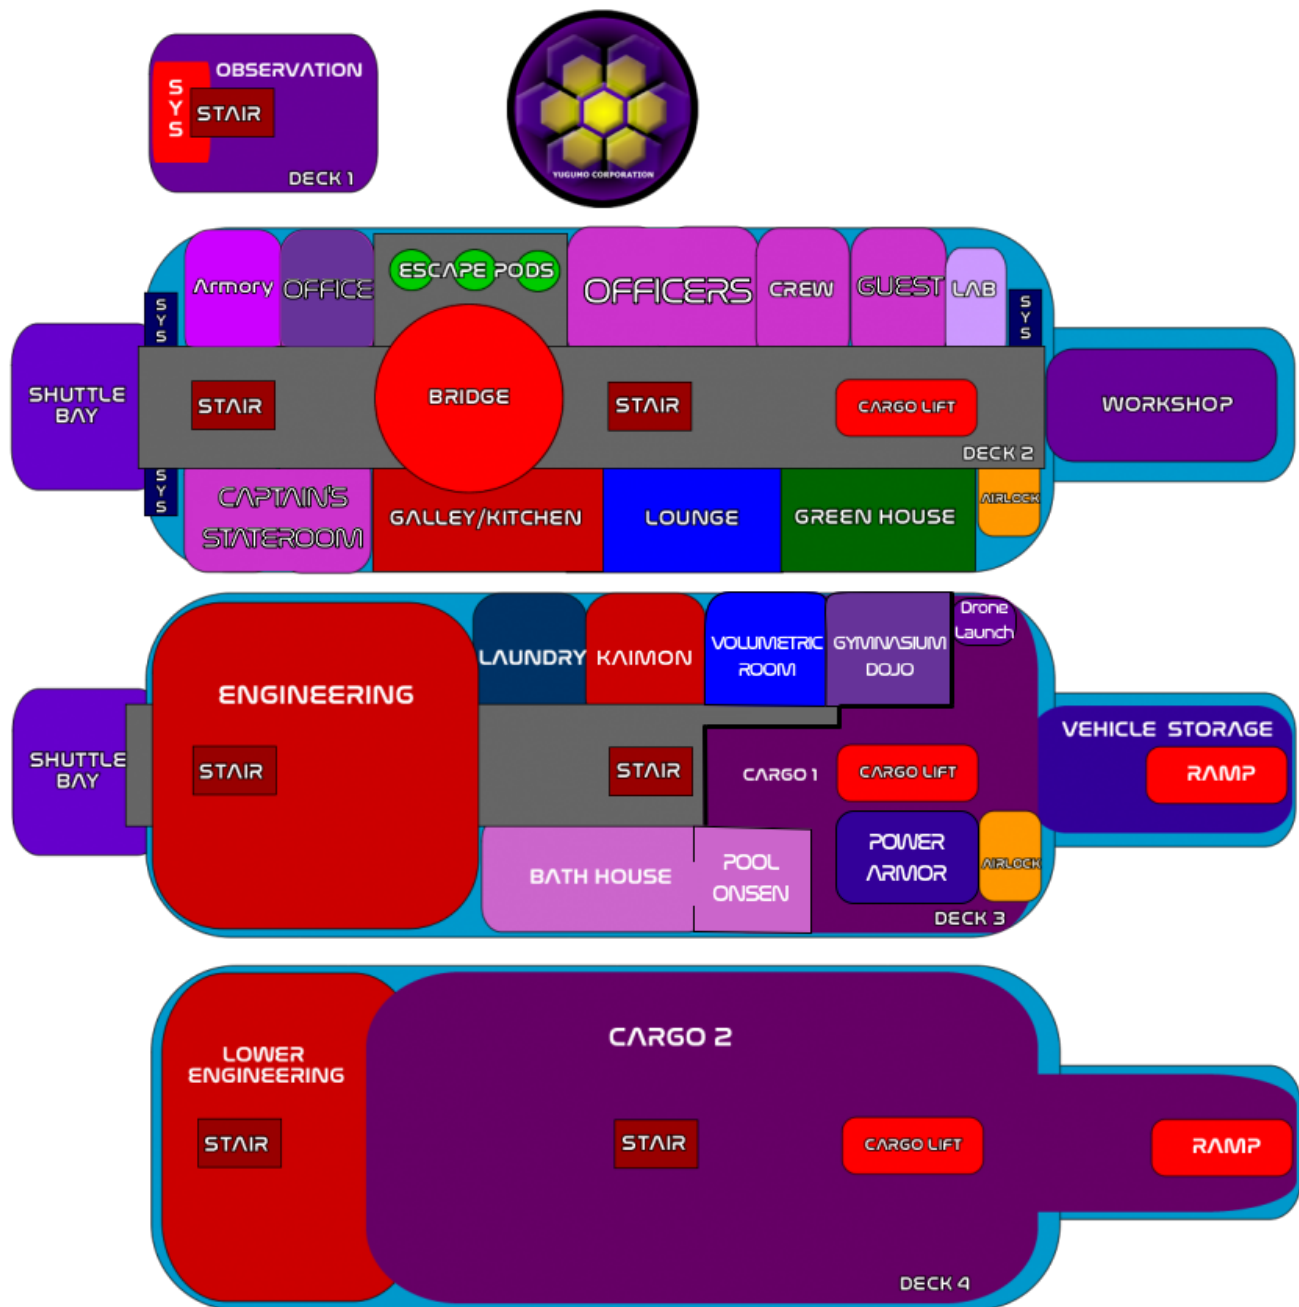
OBSERVATION
SYS
STAIR
DECK 1

YUGUMO CORPORATION

Armory
OFFICE
ESCAPE PODS
OFFICERS
CREW
GUEST
LAB
SYS
SYS
SHUTTLE BAY
STAIR
BRIDGE
STAIR
CARGO LIFT
DECK 2
WORKSHOP
SYS
CAPTAIN'S STATEROOM
GALLEY/KITCHEN
LOUNGE
GREEN HOUSE
AIRLOCK

LAUNDRY
KAIMON
VOLUMETRIC ROOM
GYMNASIUM DOJO
Drone Launch
ENGINEERING
SHUTTLE BAY
STAIR
STAIR
CARGO 1
CARGO LIFT
VEHICLE STORAGE
RAMP
BATH HOUSE
POOL ONSEN
POWER ARMOR
AIRLOCK
DECK 3

CARGO 2
LOWER ENGINEERING
STAIR
STAIR
CARGO LIFT
RAMP
DECK 4